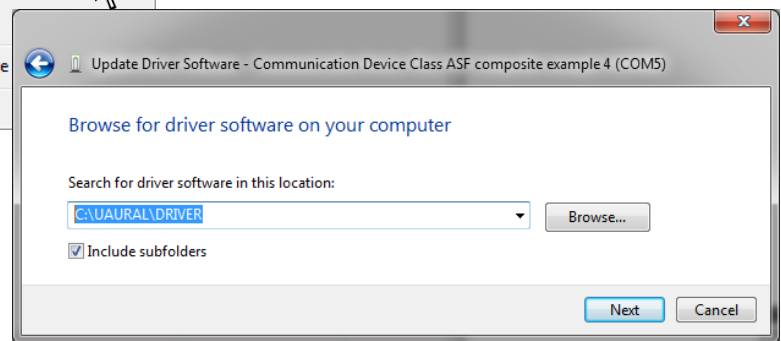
e

Update Driver Software - Communication Device Class ASF composite example 4 (COM5)

Browse for driver software on your computer

Search for driver software in this location:

C:\UAURAL\DRIVER

Browse...

Include subfolders

Next

Cancel